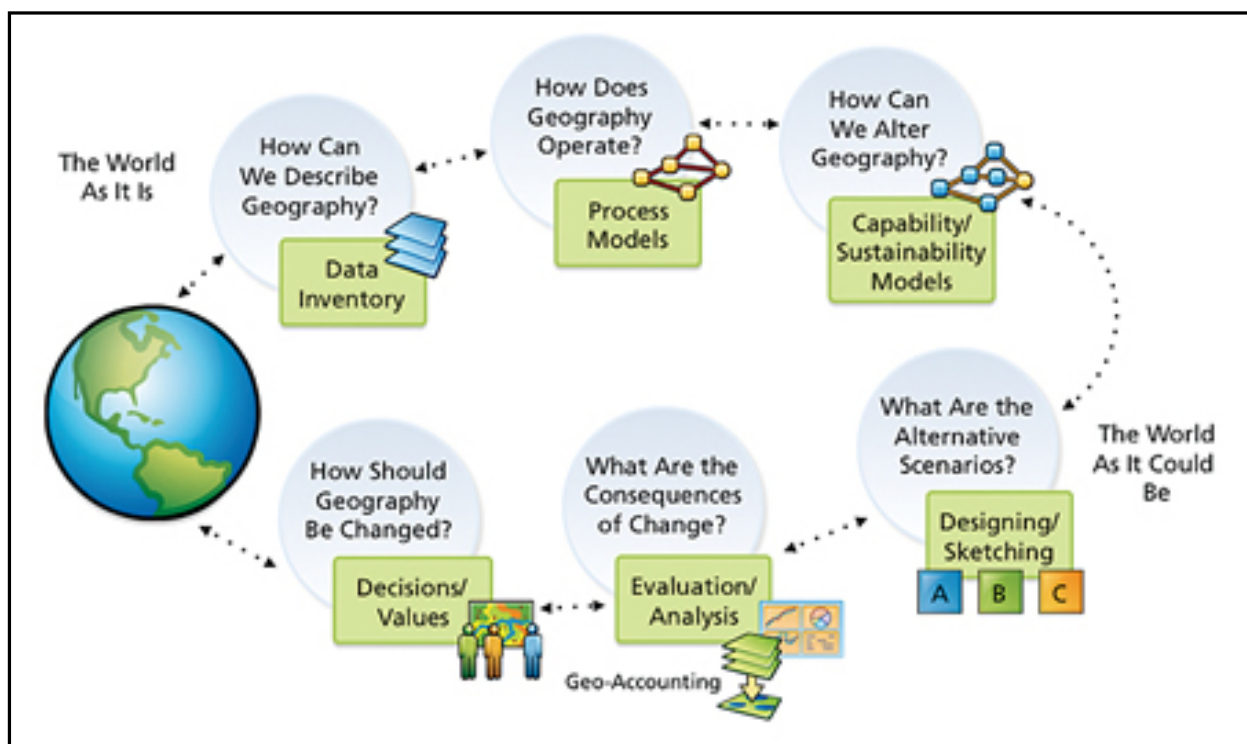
The World As It Is

How Can We Describe Geography?

Data Inventory

How Does Geography Operate?

Process Models

How Can We Alter Geography?

Capability/ Sustainability Models

What Are the Alternative Scenarios?

Designing/ Sketching

A

B

C

The World As It Could Be

What Are the Consequences of Change?

Evaluation/ Analysis

Geo-Accounting

How Should Geography Be Changed?

Decisions/ Values